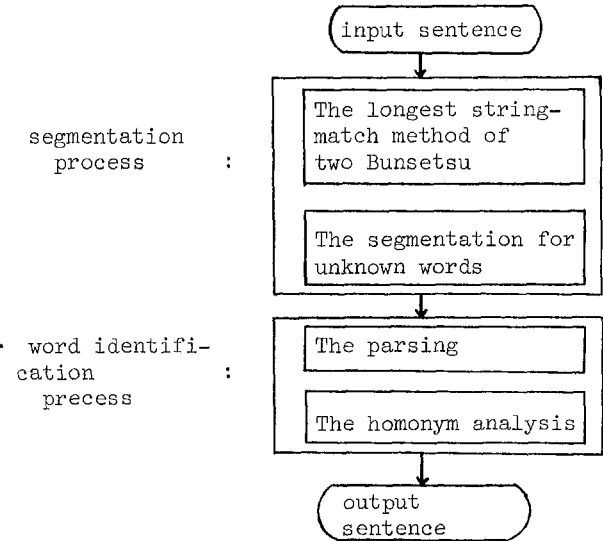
input sentence

segmentation process :

The longest string-match method of two Bunsetsu

The segmentation for unknown words

word identification precess :

The parsing

The homonym analysis

output sentence